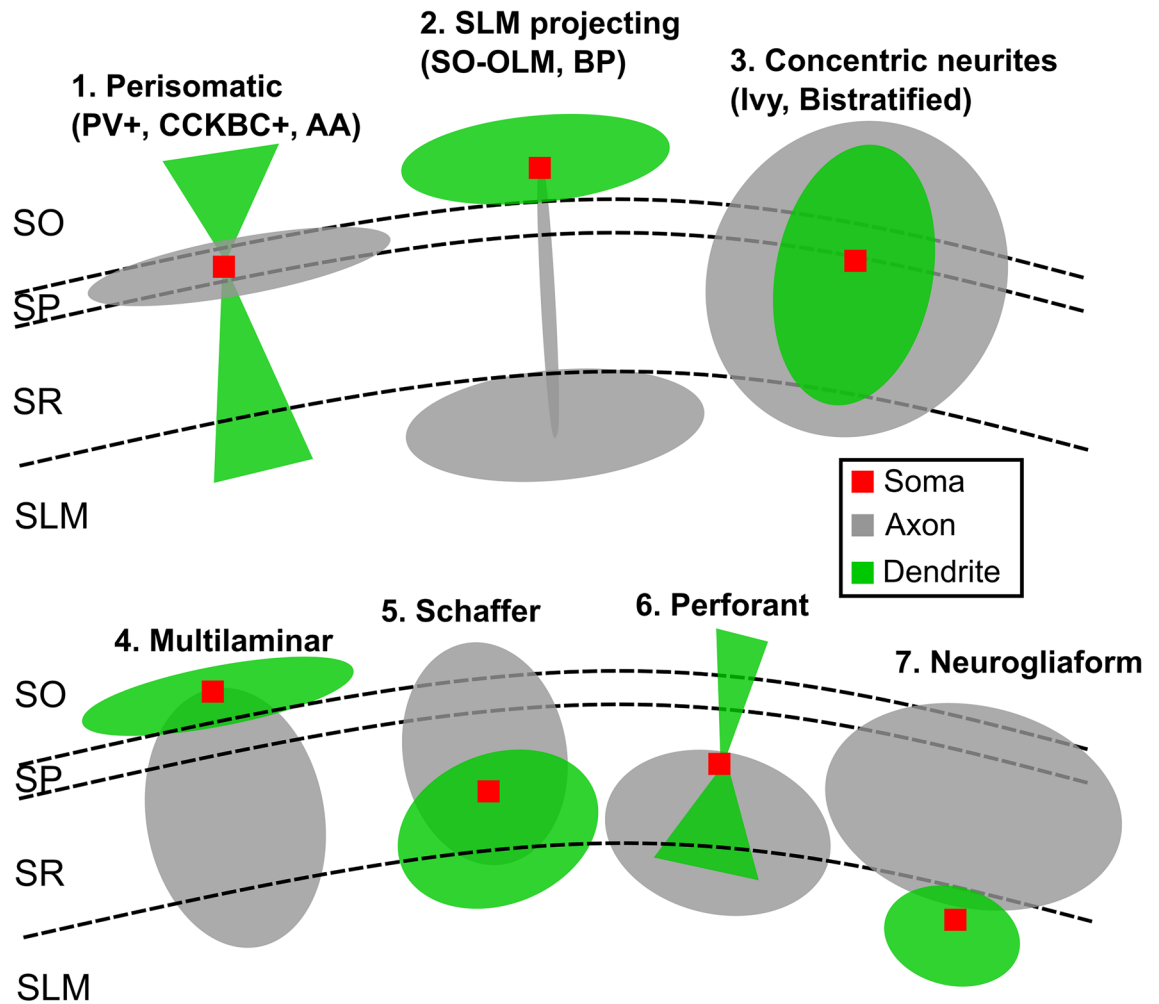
1. Perisomatic
(PV+, CCKBC+, AA)

2. SLM projecting
(SO-OLM, BP)

3. Concentric neurites
(Ivy, Bistratified)

SO

SP

SR

SLM

Soma
Axon
Dendrite

4. Multilaminar

5. Schaffer

6. Perforant

7. Neurogliaform

SO

SP

SR

SLM